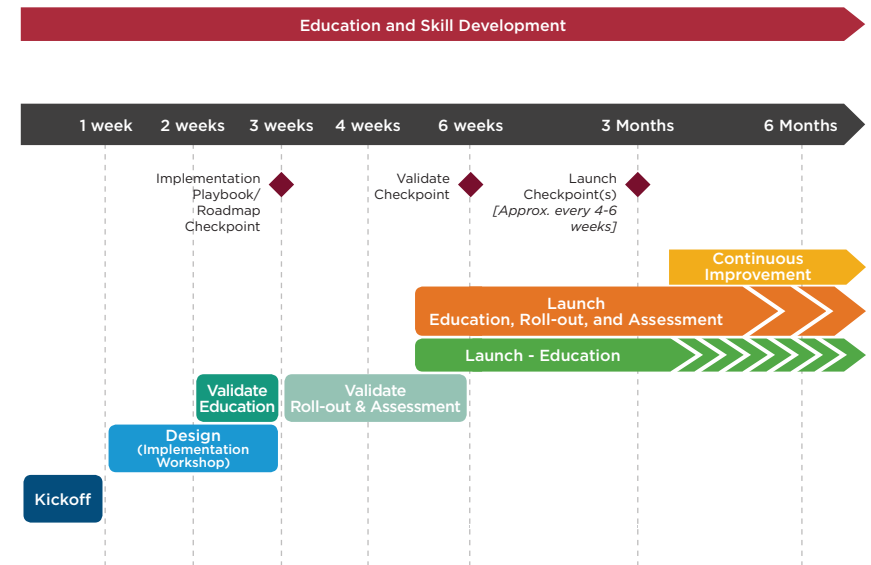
Education and Skill Development

1 week 2 weeks 3 weeks 4 weeks 6 weeks 3 Months 6 Months

Implementation Playbook/ Roadmap Checkpoint

Validate Checkpoint

Launch Checkpoint(s) [Approx. every 4-6 weeks]

Continuous Improvement

Launch Education, Roll-out, and Assessment

Launch - Education

Validate Education

Validate Roll-out & Assessment

Design (Implementation Workshop)

Kickoff